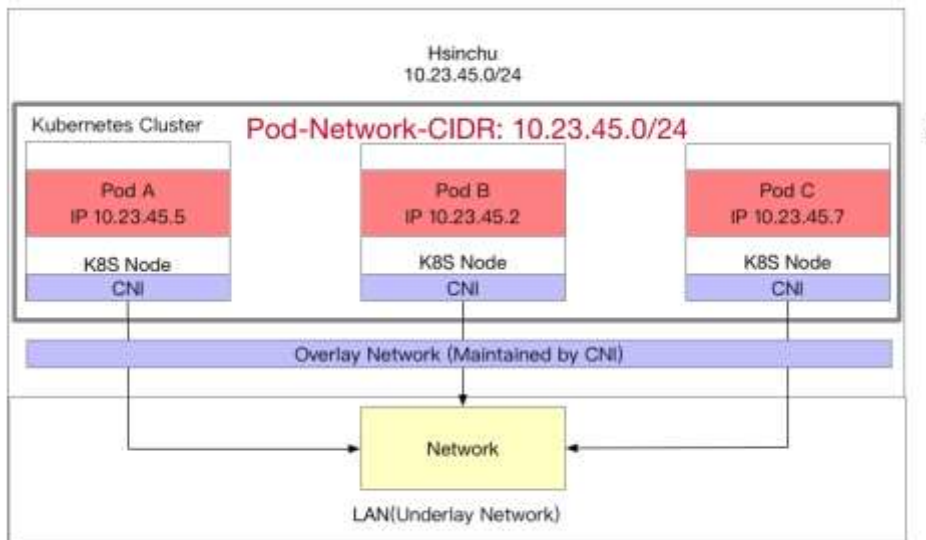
Hsinchu
10.23.45.0/24

Kubernetes Cluster

Pod-Network-CIDR: 10.23.45.0/24

Pod A
IP 10.23.45.5
K8S Node
CNI

Pod B
IP 10.23.45.2
K8S Node
CNI

Pod C
IP 10.23.45.7
K8S Node
CNI

Overlay Network (Maintained by CNI)

Network

LAN(Underlay Network)